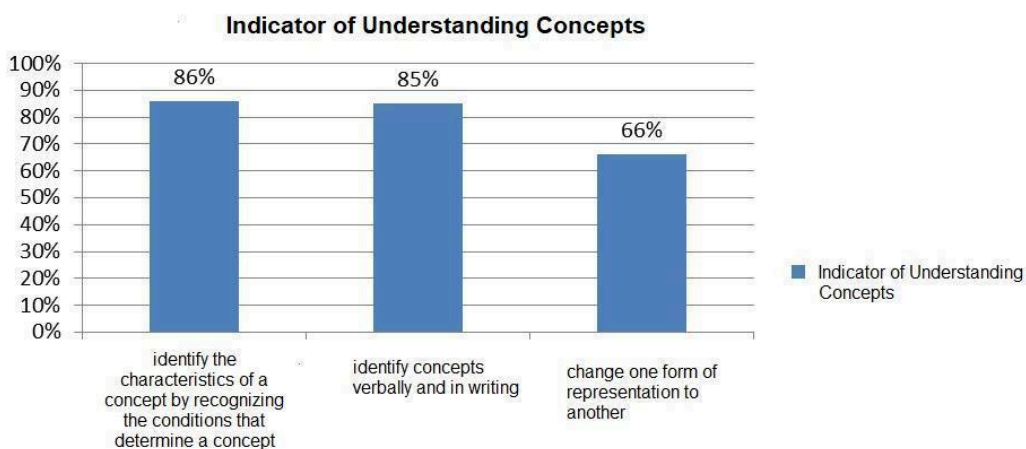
Indicator of Understanding Concepts

100%
90%
80%
70%
60%
50%
40%
30%
20%
10%
0%

86%
85%
66%

identify the characteristics of a concept by recognizing the conditions that determine a concept

identify concepts verbally and in writing

change one form of representation to another

Indicator of Understanding Concepts